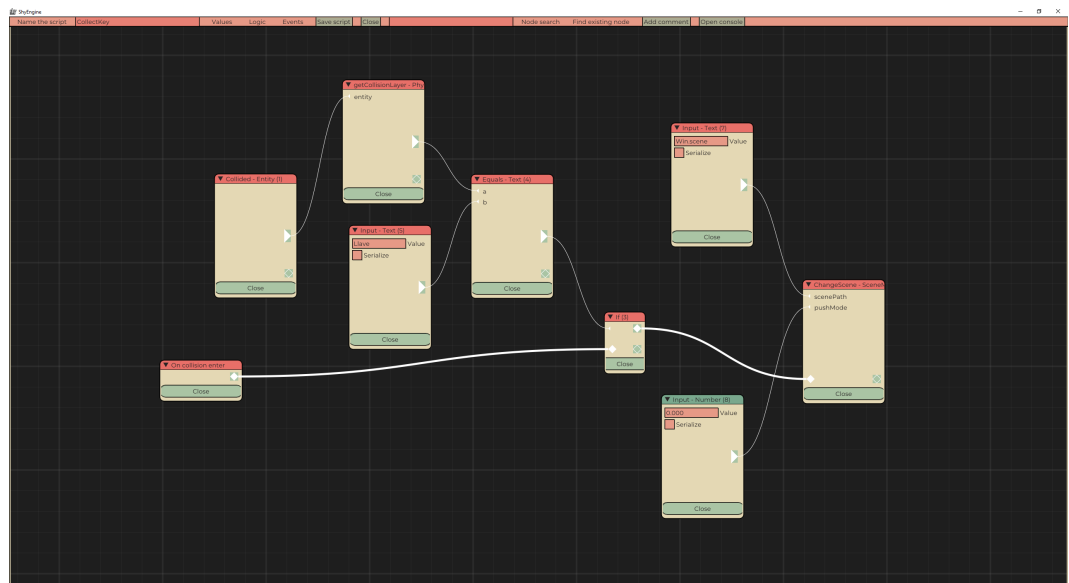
ShyEngine

Name the script CollectKey Values Logic Events Save script Close Node search Find existing node Add comment Open console

▼ getCollisionLayer - Phy
entity
Close

▼ Collided - Entity (1)
Close

▼ Input - Text (5)
Llave Value
Serialize
Close

▼ Equals - Text (4)
a
b
Close

▼ Input - Text (7)
Win.scene Value
Serialize
Close

▼ ChangeScene - Scene
scenePath
pushMode
Close

▼ If (3)
Close

▼ On collision enter
Close

▼ Input - Number (8)
0.000 Value
Serialize
Close